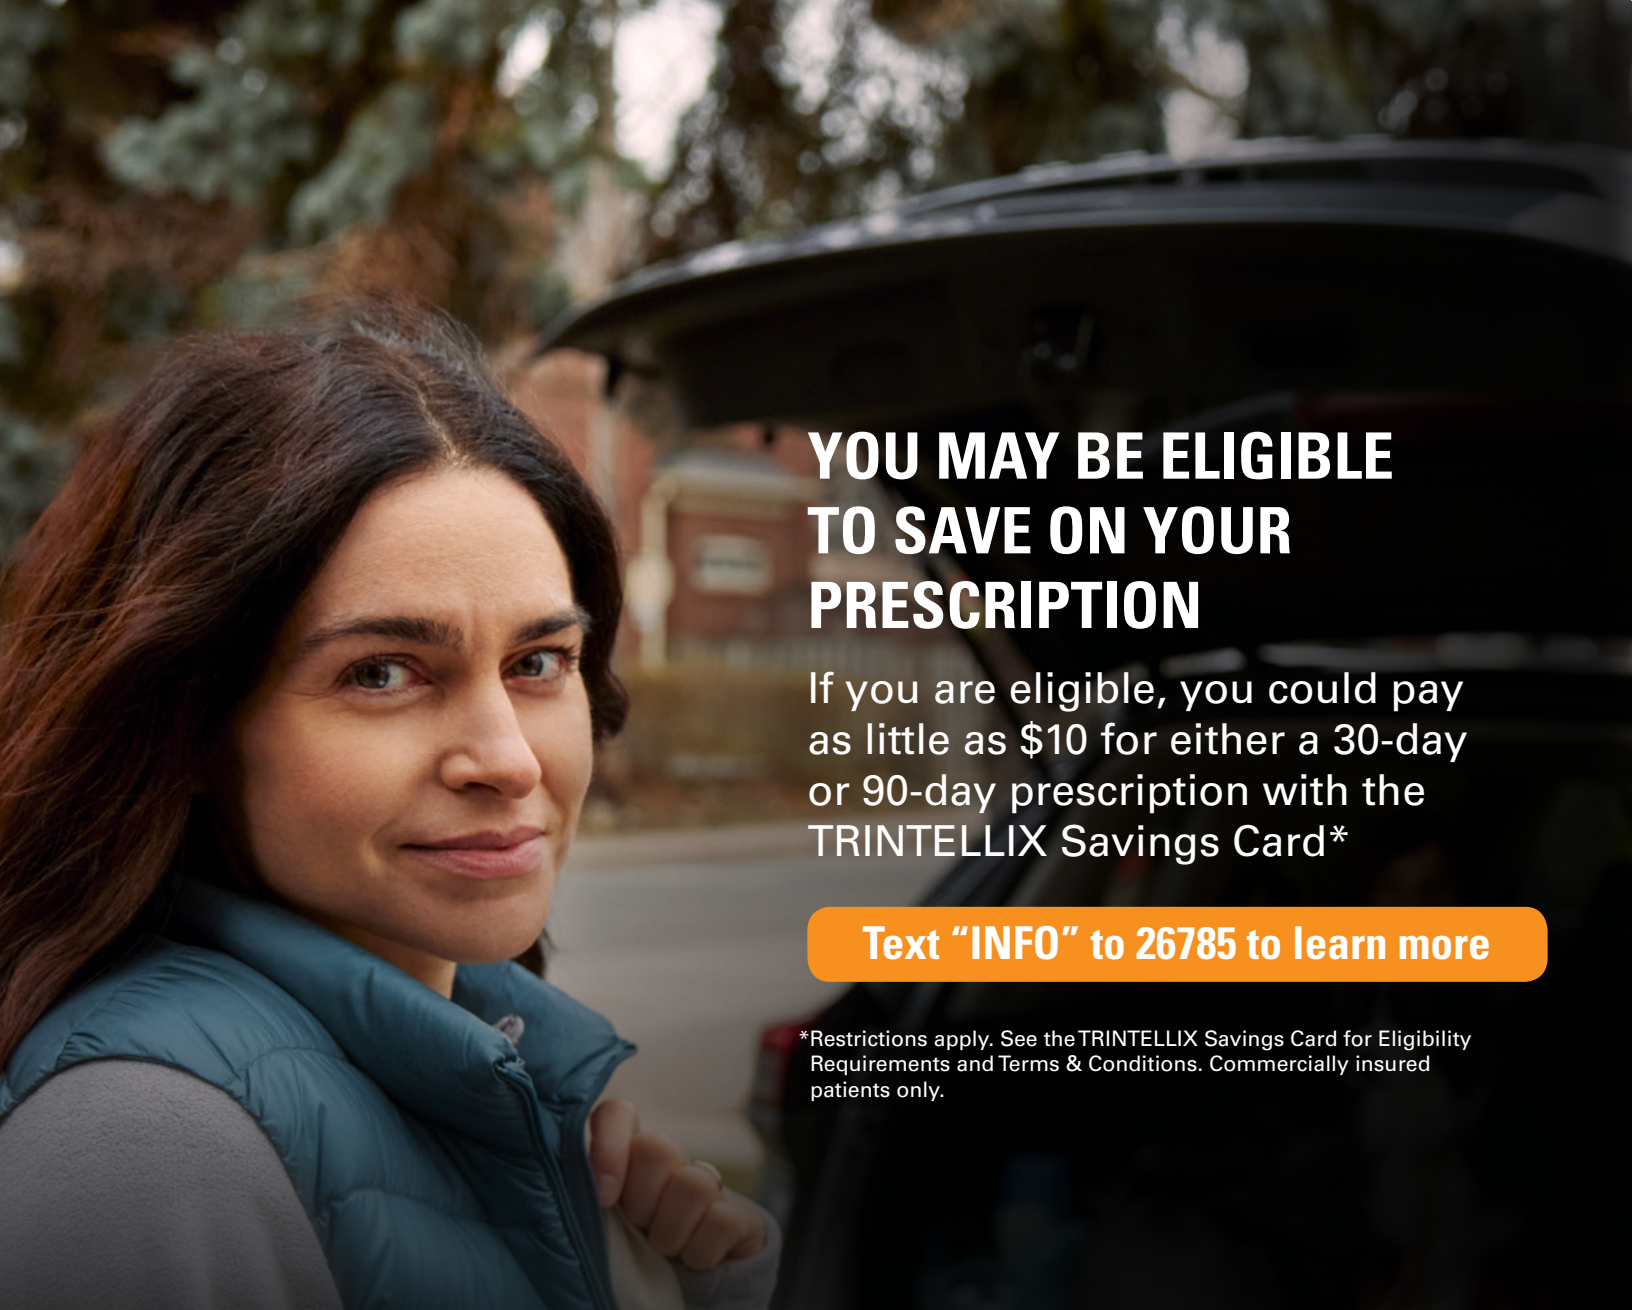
YOU MAY BE ELIGIBLE TO SAVE ON YOUR PRESCRIPTION

If you are eligible, you could pay as little as $10 for either a 30-day or 90-day prescription with the TRINTELLIX Savings Card*

Text "INFO" to 26785 to learn more

*Restrictions apply. See the TRINTELLIX Savings Card for Eligibility Requirements and Terms & Conditions. Commercially insured patients only.